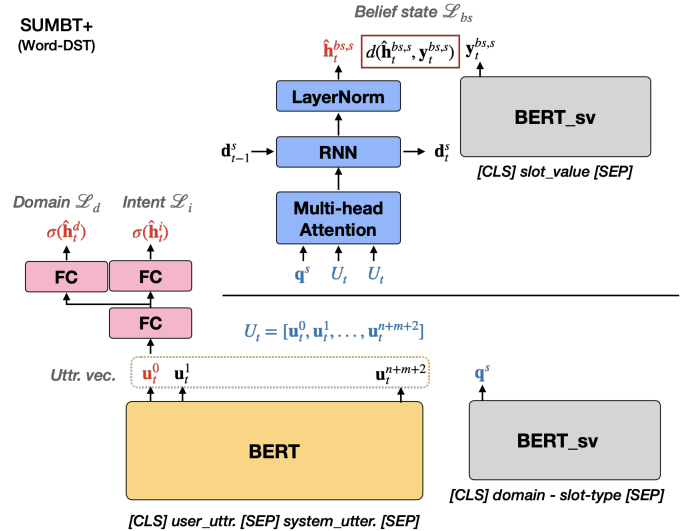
SUMBT+
(Word-DST)

Belief state $\mathscr{L}_{bs}$

$\hat{\mathbf{h}}_t^{bs,s}$ $d(\hat{\mathbf{h}}_t^{bs,s}, \mathbf{y}_t^{bs,s})$ $\mathbf{y}_t^{bs,s}$

LayerNorm

BERT_sv

$\mathbf{d}_{t-1}^s$ RNN $\mathbf{d}_t^s$

[CLS] slot_value [SEP]

Multi-head Attention

$\mathbf{q}^s$ $U_t$ $U_t$

Domain $\mathscr{L}_d$ Intent $\mathscr{L}_i$

$\sigma(\hat{\mathbf{h}}_t^d)$ $\sigma(\hat{\mathbf{h}}_t^i)$

FC FC

FC

$U_t = [\mathbf{u}_t^0, \mathbf{u}_t^1, \ldots, \mathbf{u}_t^{n+m+2}]$

Uttr. vec. $\mathbf{u}_t^0$ $\mathbf{u}_t^1$ $\mathbf{u}_t^{n+m+2}$

$\mathbf{q}^s$

BERT

BERT_sv

[CLS] domain - slot-type [SEP]

[CLS] user_uttr. [SEP] system_utter. [SEP]